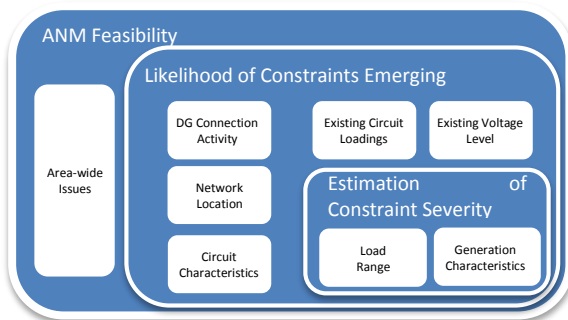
ANM Feasibility

Likelihood of Constraints Emerging

Area-wide Issues

DG Connection Activity

Existing Circuit Loadings

Existing Voltage Level

Network Location

Estimation of Constraint Severity

Circuit Characteristics

Load Range

Generation Characteristics